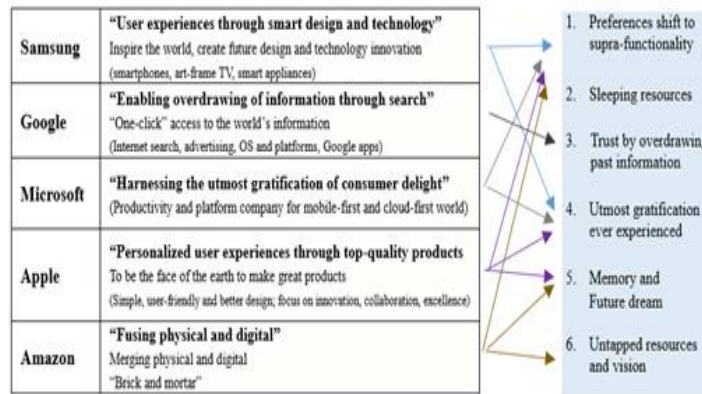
| | |
|---|---|
| Samsung | "User experiences through smart design and technology" Inspire the world, create future design and technology innovation (smartphones, art-frame TV, smart appliances) |
| Google | "Enabling overdrawing of information through search" "One-click" access to the world's information (Internet search, advertising, OS and platforms, Google apps) |
| Microsoft | "Harnessing the utmost gratification of consumer delight" (Productivity and platform company for mobile-first and cloud-first world) |
| Apple | "Personalized user experiences through top-quality products To be the face of the earth to make great products (Simple, user-friendly and better design; focus on innovation, collaboration, excellence) |
| Amazon | "Fusing physical and digital" Merging physical and digital "Brick and mortar" |

1. Preferences shift to supra-functionality

2. Sleeping resources

3. Trust by overdrawin past information

4. Utmost gratification ever experienced

5. Memory and Future dream

6. Untapped resources and vision